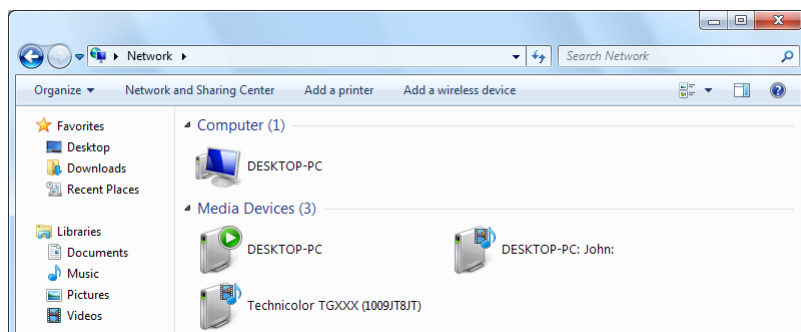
Network

Search Network

Organize ▾
Network and Sharing Center
Add a printer
Add a wireless device

Favorites
Desktop
Downloads
Recent Places

Libraries
Documents
Music
Pictures
Videos

Computer (1)

DESKTOP-PC

Media Devices (3)

DESKTOP-PC

DESKTOP-PC: John:

Technicolor TGXXX (1009JT8JT)